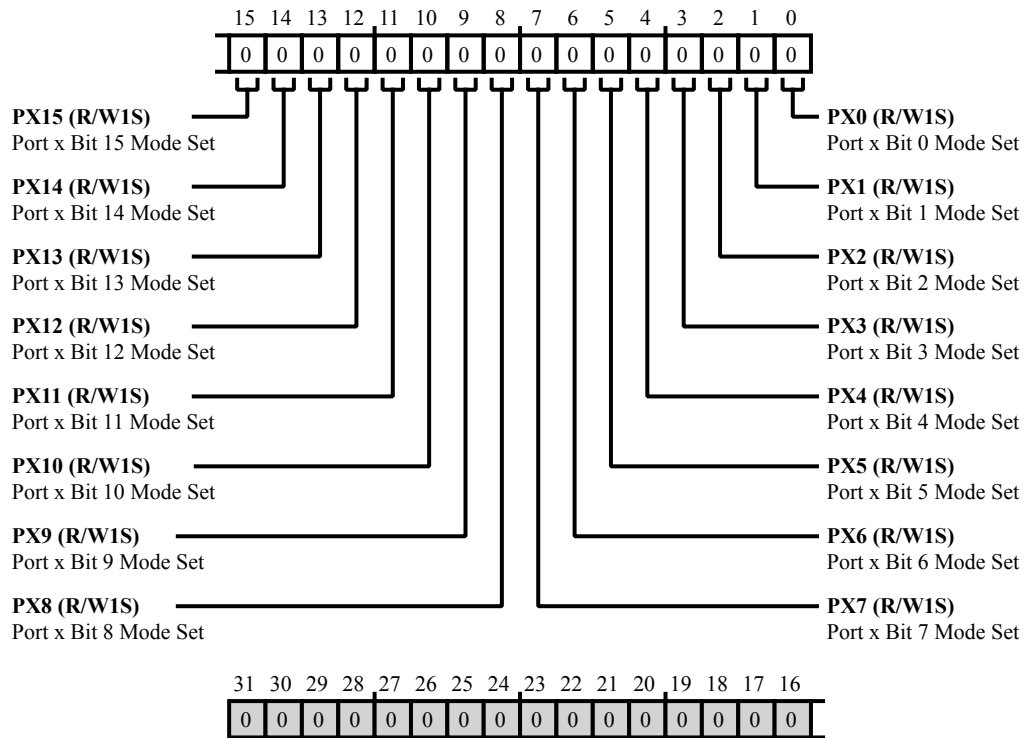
15 14 13 12 11 10 9 8 7 6 5 4 3 2 1 0

| 0 | 0 | 0 | 0 | 0 | 0 | 0 | 0 | 0 | 0 | 0 | 0 | 0 | 0 | 0 | 0 |
|---|---|---|---|---|---|---|---|---|---|---|---|---|---|---|---|

**PX15 (R/W1S)**
Port x Bit 15 Mode Set

**PX14 (R/W1S)**
Port x Bit 14 Mode Set

**PX13 (R/W1S)**
Port x Bit 13 Mode Set

**PX12 (R/W1S)**
Port x Bit 12 Mode Set

**PX11 (R/W1S)**
Port x Bit 11 Mode Set

**PX10 (R/W1S)**
Port x Bit 10 Mode Set

**PX9 (R/W1S)**
Port x Bit 9 Mode Set

**PX8 (R/W1S)**
Port x Bit 8 Mode Set

**PX0 (R/W1S)**
Port x Bit 0 Mode Set

**PX1 (R/W1S)**
Port x Bit 1 Mode Set

**PX2 (R/W1S)**
Port x Bit 2 Mode Set

**PX3 (R/W1S)**
Port x Bit 3 Mode Set

**PX4 (R/W1S)**
Port x Bit 4 Mode Set

**PX5 (R/W1S)**
Port x Bit 5 Mode Set

**PX6 (R/W1S)**
Port x Bit 6 Mode Set

**PX7 (R/W1S)**
Port x Bit 7 Mode Set

31 30 29 28 27 26 25 24 23 22 21 20 19 18 17 16

| 0 | 0 | 0 | 0 | 0 | 0 | 0 | 0 | 0 | 0 | 0 | 0 | 0 | 0 | 0 | 0 |
|---|---|---|---|---|---|---|---|---|---|---|---|---|---|---|---|